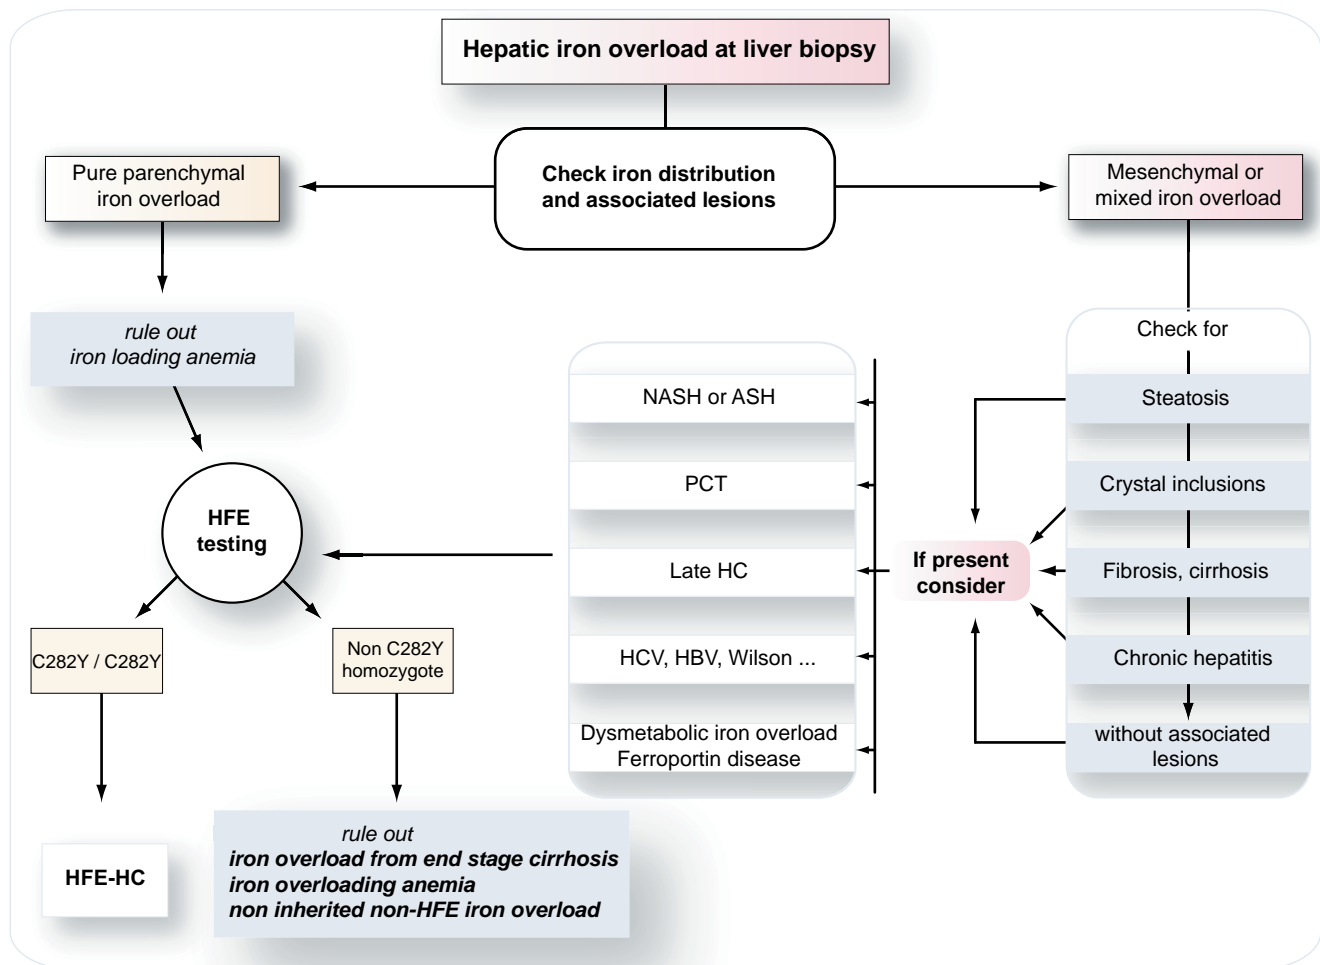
Hepatic iron overload at liver biopsy

Check iron distribution and associated lesions

Pure parenchymal iron overload

Mesenchymal or mixed iron overload

rule out
iron loading anemia

HFE testing

C282Y / C282Y

Non C282Y homozygote

HFE-HC

rule out
iron overload from end stage cirrhosis
iron overloading anemia
non inherited non-HFE iron overload

NASH or ASH

PCT

Late HC

HCV, HBV, Wilson ...

Dysmetabolic iron overload
Ferroportin disease

If present consider

Check for

Steatosis

Crystal inclusions

Fibrosis, cirrhosis

Chronic hepatitis

without associated lesions